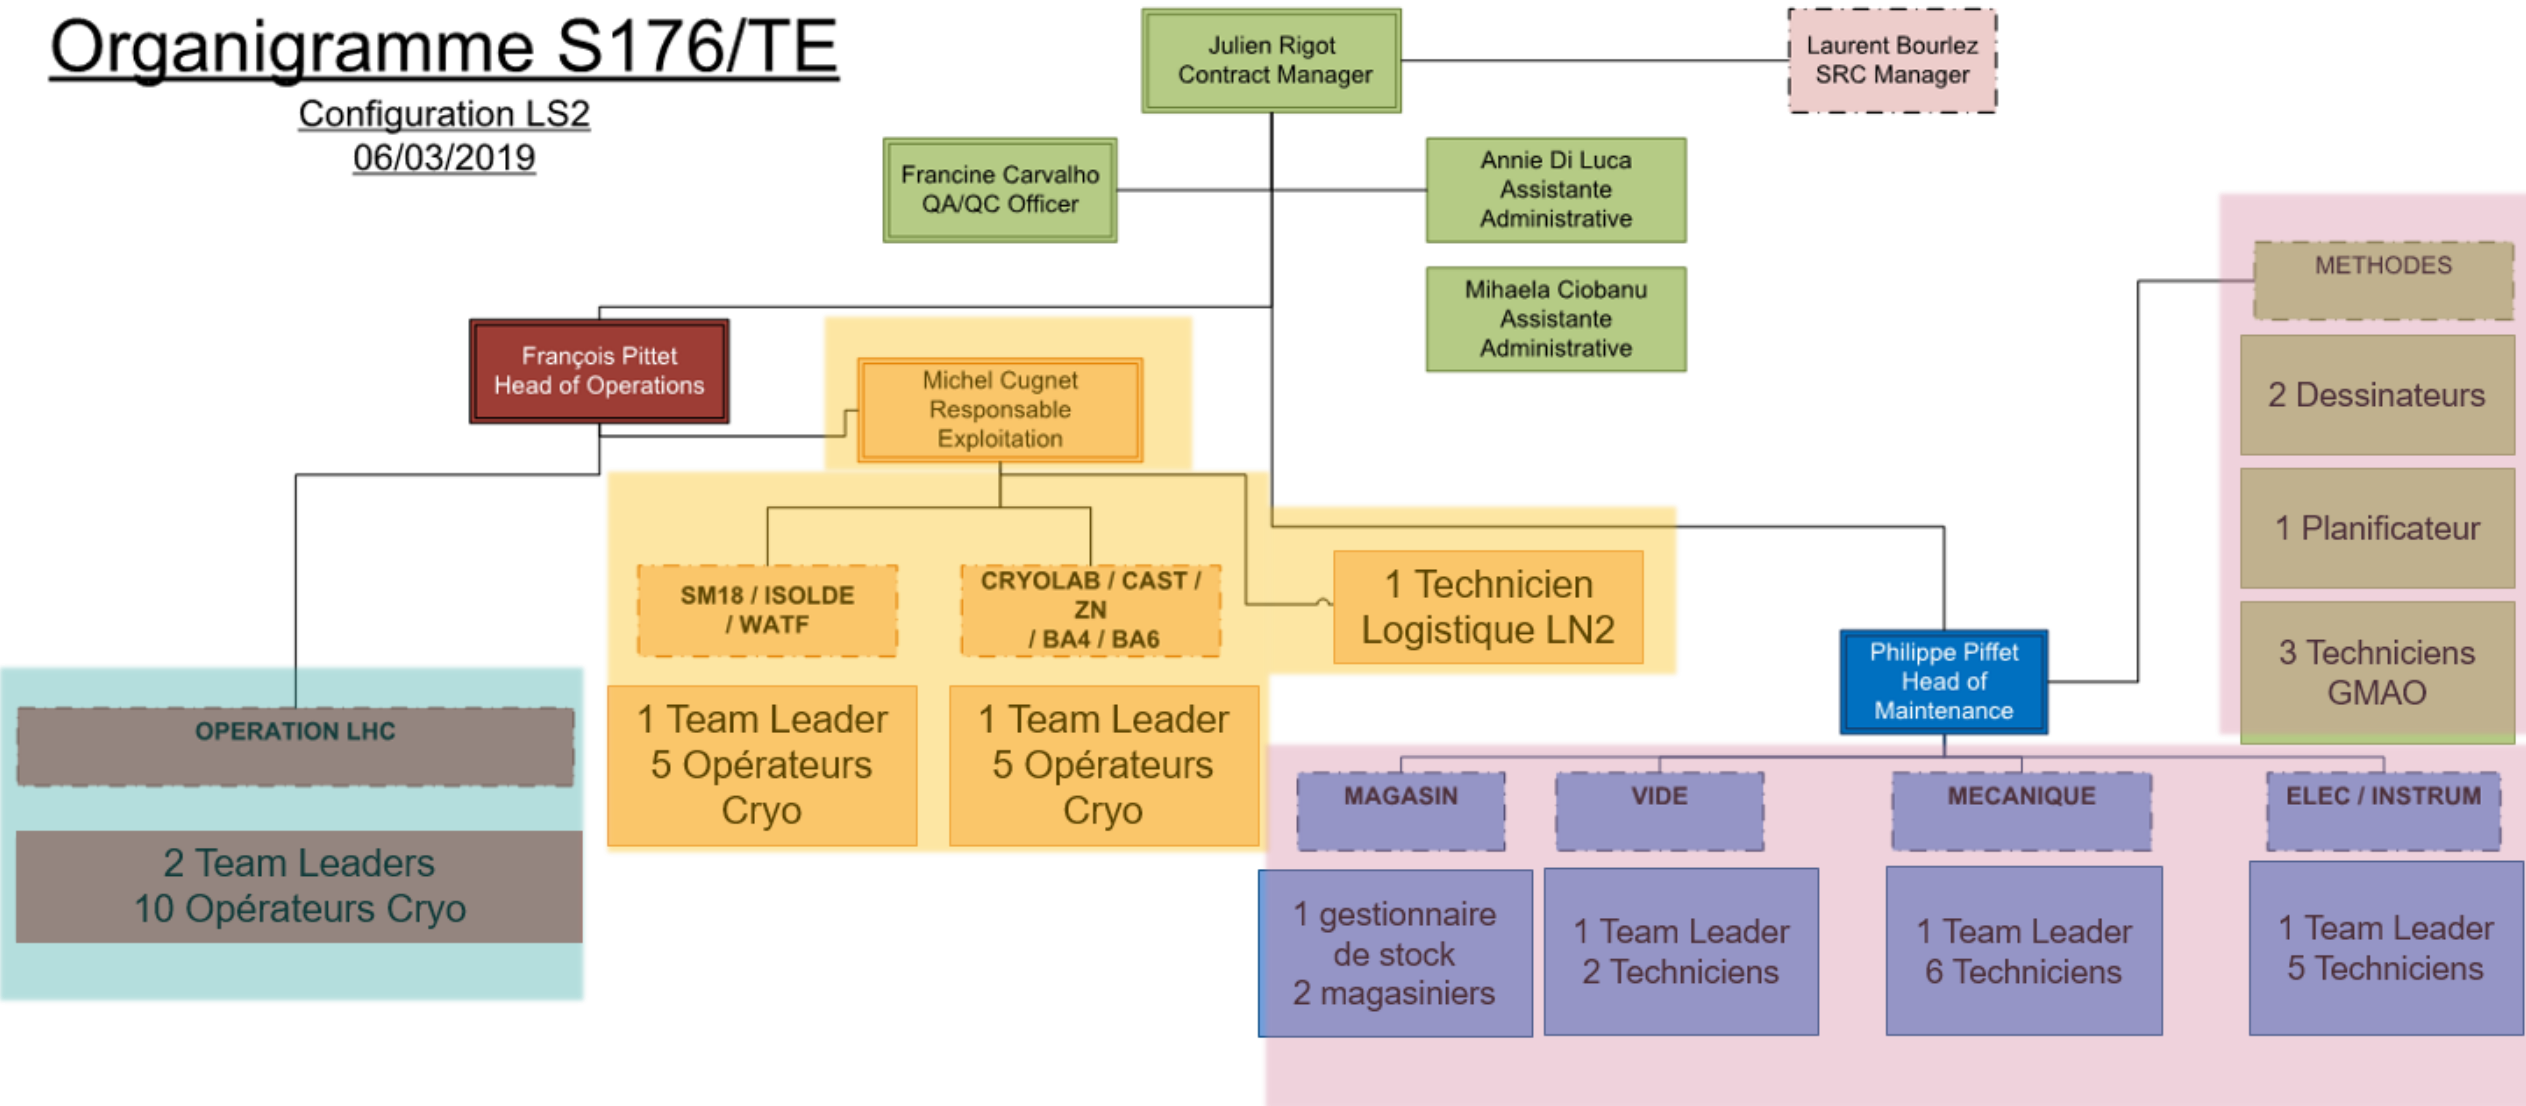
Organigramme S176/TE

Configuration LS2
06/03/2019

Julien Rigot
Contract Manager

Laurent Bourlez
SRC Manager

Francine Carvalho
QA/QC Officer

Annie Di Luca
Assistante
Administrative

Mihaela Ciobanu
Assistante
Administrative

François Pittet
Head of Operations

Michel Cugnet
Responsable
Exploitation

SM18 / ISOLDE
/ WATF

CRYOLAB / CAST /
ZN
/ BA4 / BA6

1 Technicien
Logistique LN2

1 Team Leader
5 Opérateurs
Cryo

1 Team Leader
5 Opérateurs
Cryo

OPERATION LHC

2 Team Leaders
10 Opérateurs Cryo

METHODES

2 Dessinateurs

1 Planificateur

3 Techniciens
GMAO

Philippe Piffet
Head of
Maintenance

MAGASIN

VIDE

MECANIQUE

ELEC / INSTRUM

1 gestionnaire
de stock
2 magasiniers

1 Team Leader
2 Techniciens

1 Team Leader
6 Techniciens

1 Team Leader
5 Techniciens